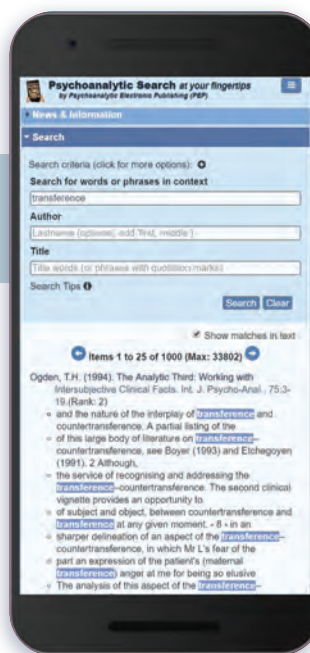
Psychoanalytic Search at your fingertips
by Psychoanalytic Electronic Publishing (PEP)

News & Information

Search

Search criteria (click for more options):

Search for words or phrases in context

transference

Author

Lastname (optional, add first, middle)

Title

Title words (or phrases with quotation marks)

Search Tips

Search Clear

Show matches in text

Items 1 to 25 of 1000 (Max: 33802)

Ogden, T.H. (1994). The Analytic Third: Working with Intersubjective Clinical Facts. Int. J. Psycho-Anal., 75:3-19 (Rank: 2)

- and the nature of the interplay of transference and countertransference. A partial listing of the
- of this large body of literature on transference–countertransference, see Boyer (1993) and Etchegoyen (1991). 2 Although,
- the service of recognising and addressing the transference–countertransference. The second clinical vignette provides an opportunity to
- of subject and object, between countertransference and transference at any given moment. - 8 - in an
- sharper delineation of an aspect of the transference–countertransference, in which Mr L's fear of the
- part an expression of the patient's (maternal transference) anger at me for being so elusive
- The analysis of this aspect of the transference–